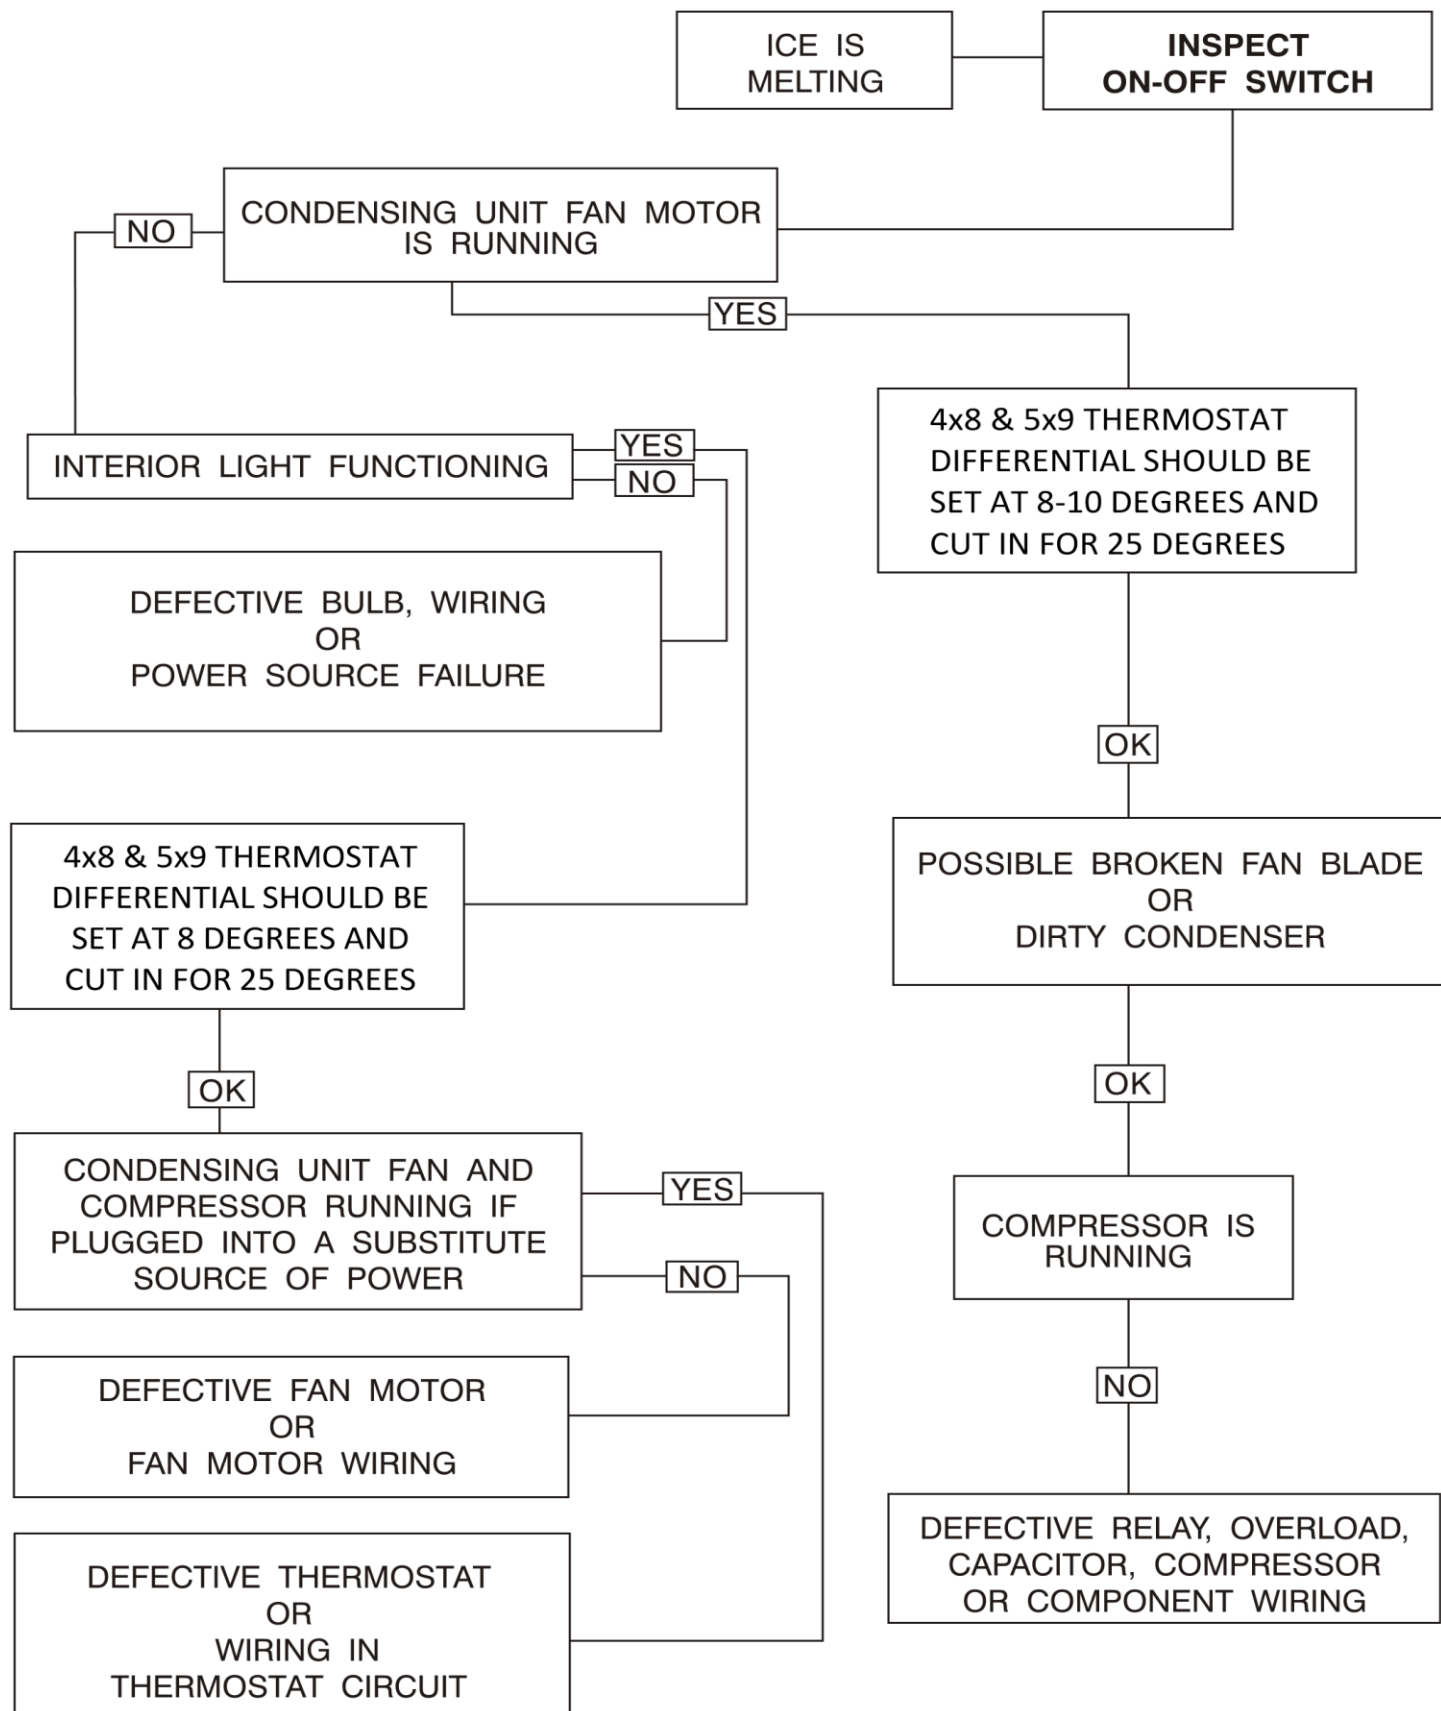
ICE IS MELTING

INSPECT ON-OFF SWITCH

NO

CONDENSING UNIT FAN MOTOR IS RUNNING

YES

INTERIOR LIGHT FUNCTIONING

YES

NO

4x8 & 5x9 THERMOSTAT DIFFERENTIAL SHOULD BE SET AT 8-10 DEGREES AND CUT IN FOR 25 DEGREES

DEFECTIVE BULB, WIRING OR POWER SOURCE FAILURE

OK

4x8 & 5x9 THERMOSTAT DIFFERENTIAL SHOULD BE SET AT 8 DEGREES AND CUT IN FOR 25 DEGREES

POSSIBLE BROKEN FAN BLADE OR DIRTY CONDENSER

OK

OK

CONDENSING UNIT FAN AND COMPRESSOR RUNNING IF PLUGGED INTO A SUBSTITUTE SOURCE OF POWER

YES

NO

COMPRESSOR IS RUNNING

DEFECTIVE FAN MOTOR OR FAN MOTOR WIRING

NO

DEFECTIVE RELAY, OVERLOAD, CAPACITOR, COMPRESSOR OR COMPONENT WIRING

DEFECTIVE THERMOSTAT OR WIRING IN THERMOSTAT CIRCUIT